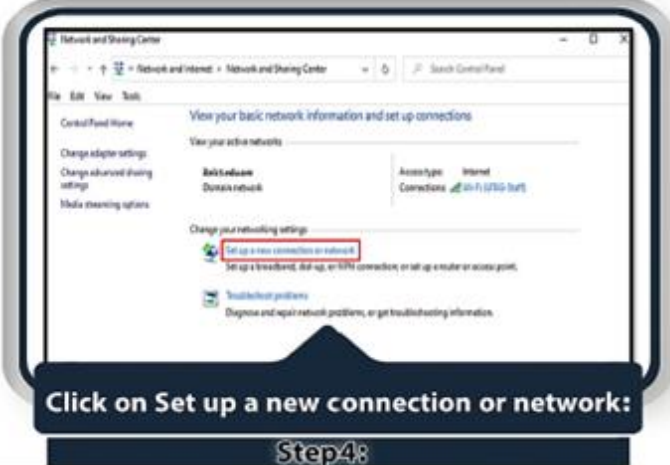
Network and Sharing Center

Network and Internet > Network and Sharing Center

Search Control Panel

File Edit View Tools

Control Panel Home

Change adapter settings

Change advanced sharing settings

Media streaming options

View your basic network information and set up connections

View your active networks

Belct.eduam
Domain network

Access type: Internet
Connections: Wi-Fi (UTSG-Staff)

Change your networking settings

Set up a new connection or network
Set up a broadband, dial-up, or VPN connection; or set up a router or access point.

Troubleshoot problems
Diagnose and repair network problems, or get troubleshooting information.

Click on Set up a new connection or network:

Step4: